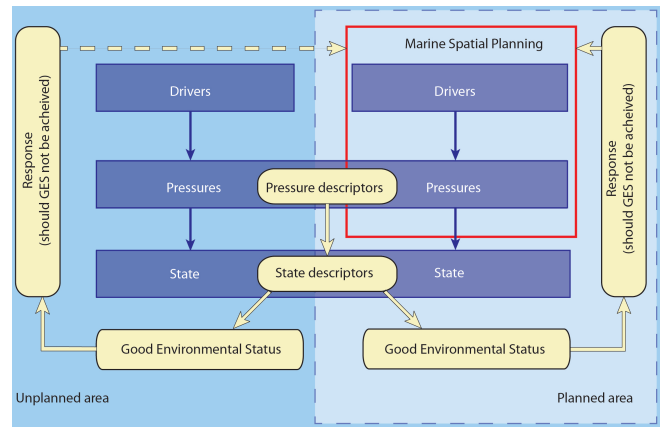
Marine Spatial Planning

Response (should GES not be acheived)

Drivers

Drivers

Response (should GES not be acheived)

Pressures

Pressure descriptors

Pressures

State

State descriptors

State

Good Environmental Status

Good Environmental Status

Unplanned area

Planned area